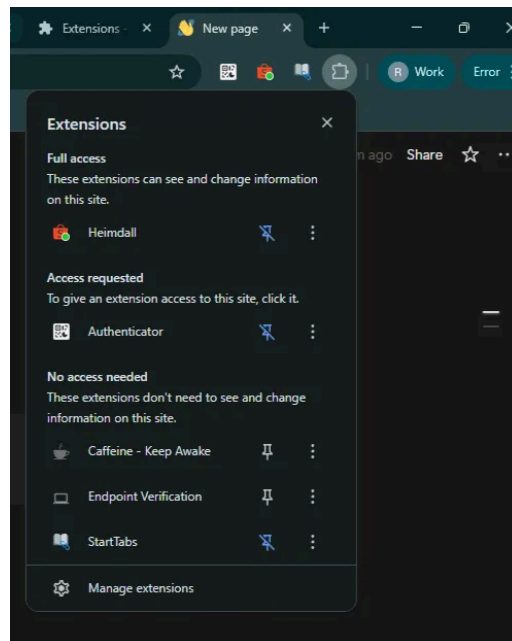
Extensions ×
New page ×
+
R Work
Error

Extensions ×
Full access
These extensions can see and change information on this site.
Heimdall
Access requested
To give an extension access to this site, click it.
Authenticator
No access needed
These extensions don't need to see and change information on this site.
Caffeine - Keep Awake
Endpoint Verification
StartTabs
Manage extensions

n ago Share